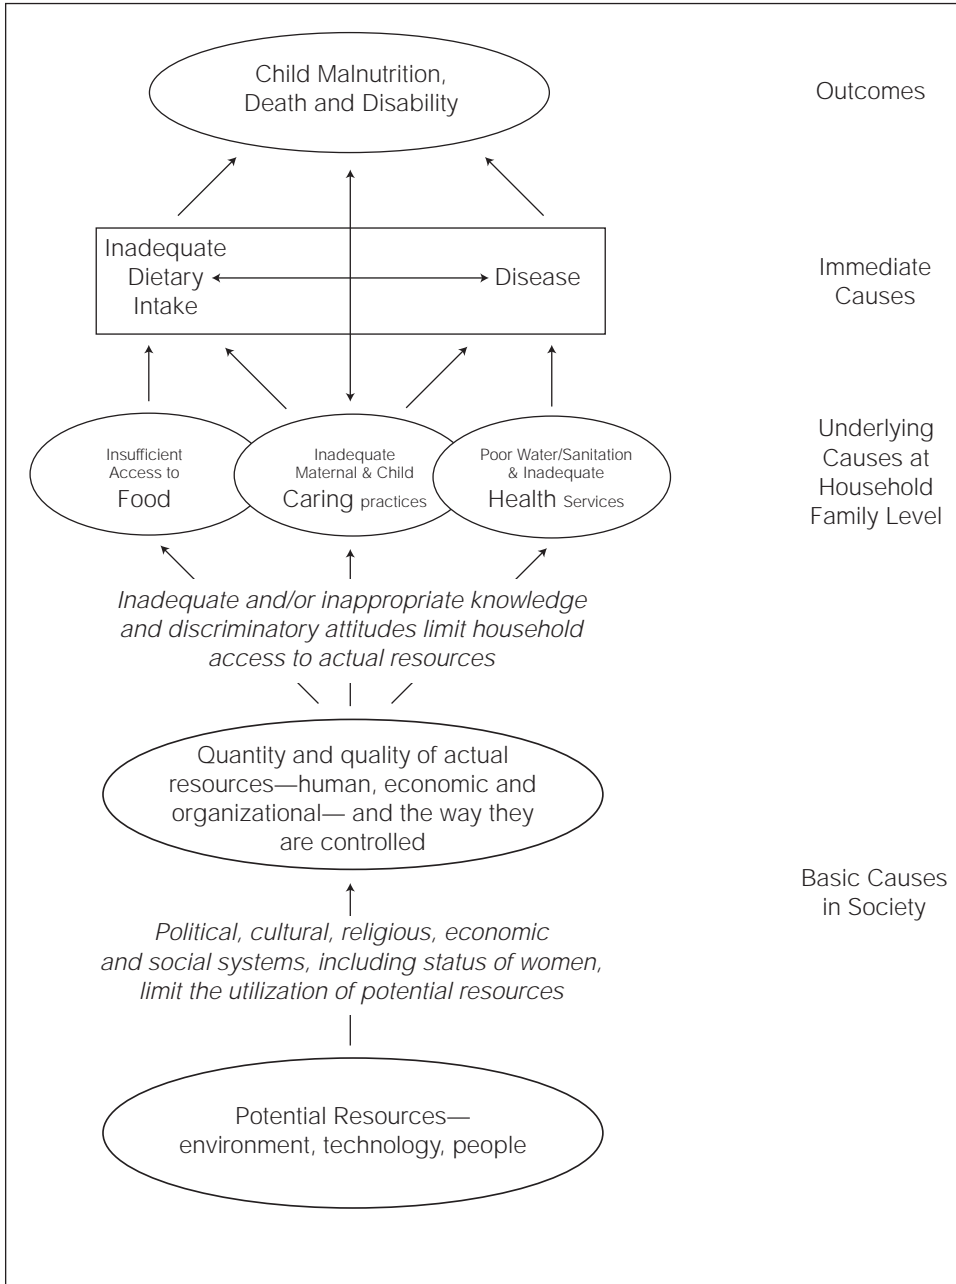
Child Malnutrition, Death and Disability

Outcomes

Inadequate Dietary Intake

Disease

Immediate Causes

Insufficient Access to Food

Inadequate Maternal & Child Caring practices

Poor Water/Sanitation & Inadequate Health Services

Underlying Causes at Household Family Level

*Inadequate and/or inappropriate knowledge and discriminatory attitudes limit household access to actual resources*

Quantity and quality of actual resources—human, economic and organizational— and the way they are controlled

Basic Causes in Society

*Political, cultural, religious, economic and social systems, including status of women, limit the utilization of potential resources*

Potential Resources— environment, technology, people